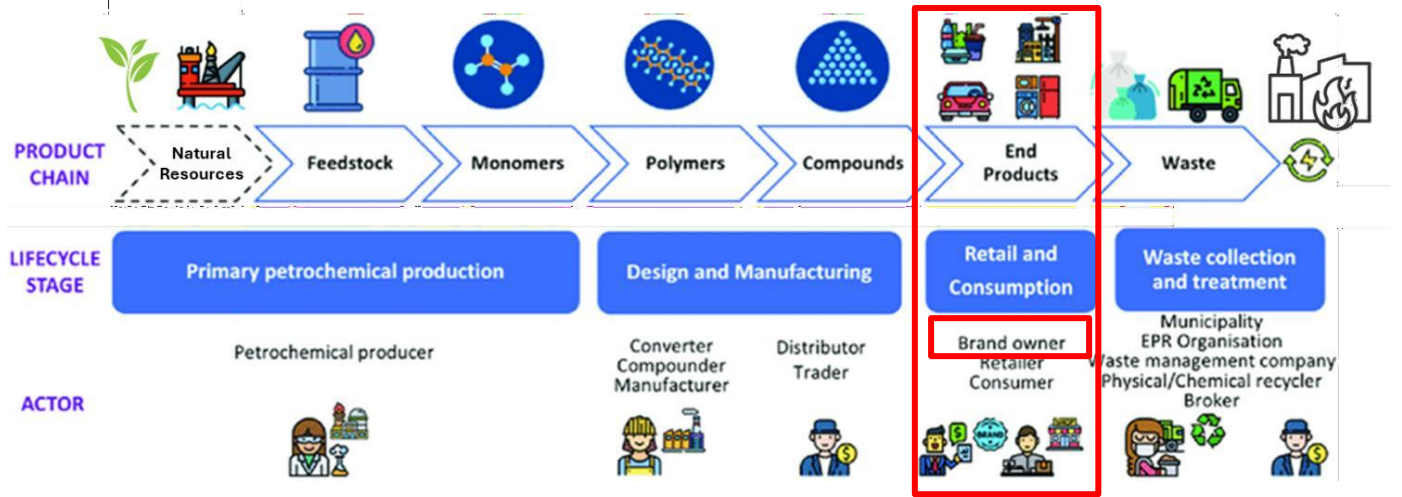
PRODUCT CHAIN

Natural Resources

Feedstock

Monomers

Polymers

Compounds

End Products

Waste

LIFECYCLE STAGE

Primary petrochemical production

Design and Manufacturing

Retail and Consumption

Waste collection and treatment

Petrochemical producer

Converter
Compounder
Manufacturer

Distributor
Trader

Brand owner
Retailer
Consumer

Municipality
EPR Organisation
Waste management company
Physical/Chemical recycler
Broker

ACTOR